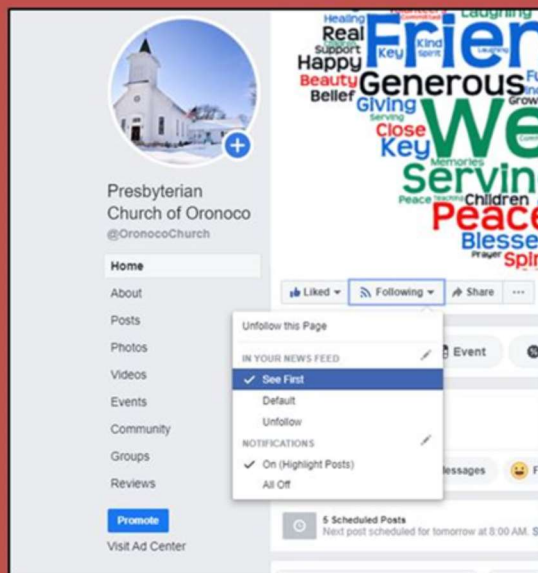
Healing
Laughing
Committed
Real
Frien
Support
Key
Kind
Spirit
Learning
Happy
Fu
Beauty
Generous
Belief
Giving
Grow
Serving
We
Close
Key
Memories
Servin
Peace
Teaching
Children
Peac
Blesse
Prayer
Spir

Presbyterian Church of Oronoco
@OronocoChurch

Home
About
Posts
Photos
Videos
Events
Community
Groups
Reviews

Promote
Visit Ad Center

Liked
Following
Share
...

Unfollow this Page
IN YOUR NEWS FEED
See First
Default
Unfollow
NOTIFICATIONS
On (Highlight Posts)
All Off

Event
lessages

5 Scheduled Posts
Next post scheduled for tomorrow at 8:00 AM.